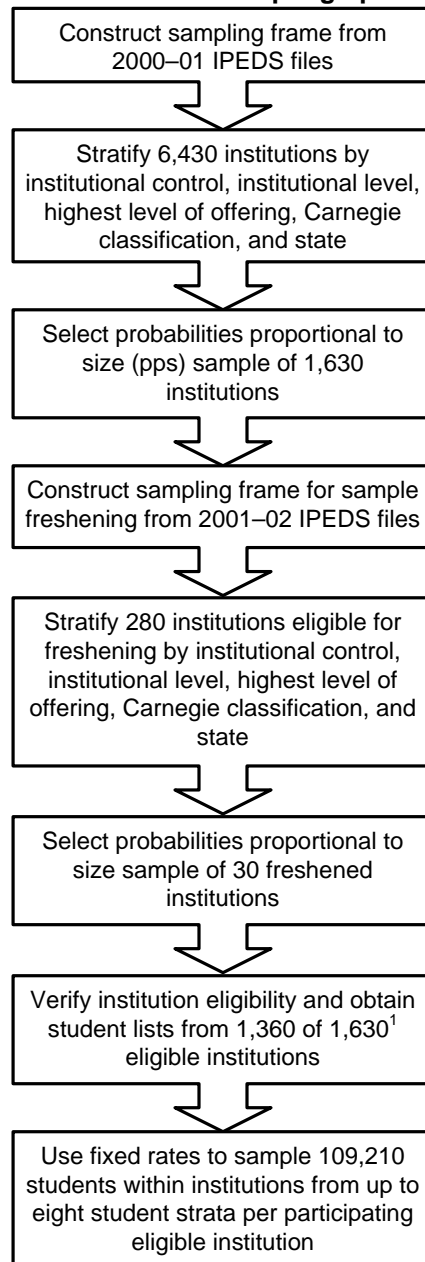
Construct sampling frame from 2000–01 IPEDS files

Stratify 6,430 institutions by institutional control, institutional level, highest level of offering, Carnegie classification, and state

Select probabilities proportional to size (pps) sample of 1,630 institutions

Construct sampling frame for sample freshening from 2001–02 IPEDS files

Stratify 280 institutions eligible for freshening by institutional control, institutional level, highest level of offering, Carnegie classification, and state

Select probabilities proportional to size sample of 30 freshened institutions

Verify institution eligibility and obtain student lists from 1,360 of 1,630$^1$ eligible institutions

Use fixed rates to sample 109,210 students within institutions from up to eight student strata per participating eligible institution